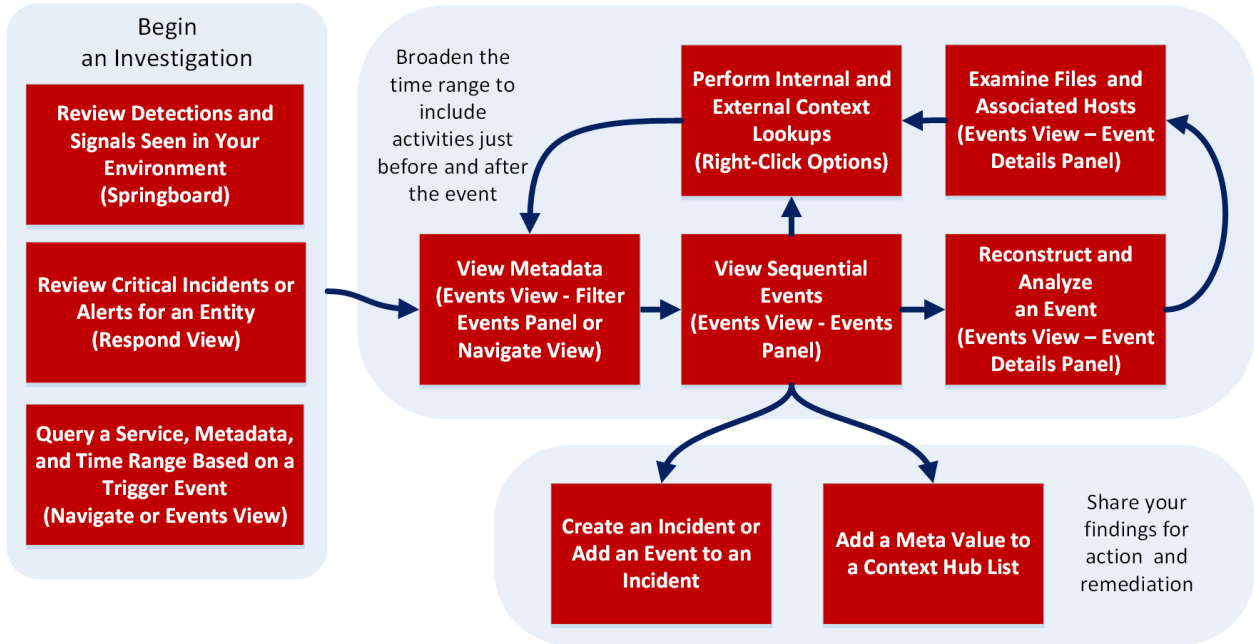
Begin an Investigation

Review Detections and Signals Seen in Your Environment (Springboard)

Review Critical Incidents or Alerts for an Entity (Respond View)

Query a Service, Metadata, and Time Range Based on a Trigger Event (Navigate or Events View)

Broaden the time range to include activities just before and after the event

Perform Internal and External Context Lookups (Right-Click Options)

Examine Files and Associated Hosts (Events View – Event Details Panel)

View Metadata (Events View - Filter Events Panel or Navigate View)

View Sequential Events (Events View - Events Panel)

Reconstruct and Analyze an Event (Events View – Event Details Panel)

Create an Incident or Add an Event to an Incident

Add a Meta Value to a Context Hub List

Share your findings for action and remediation